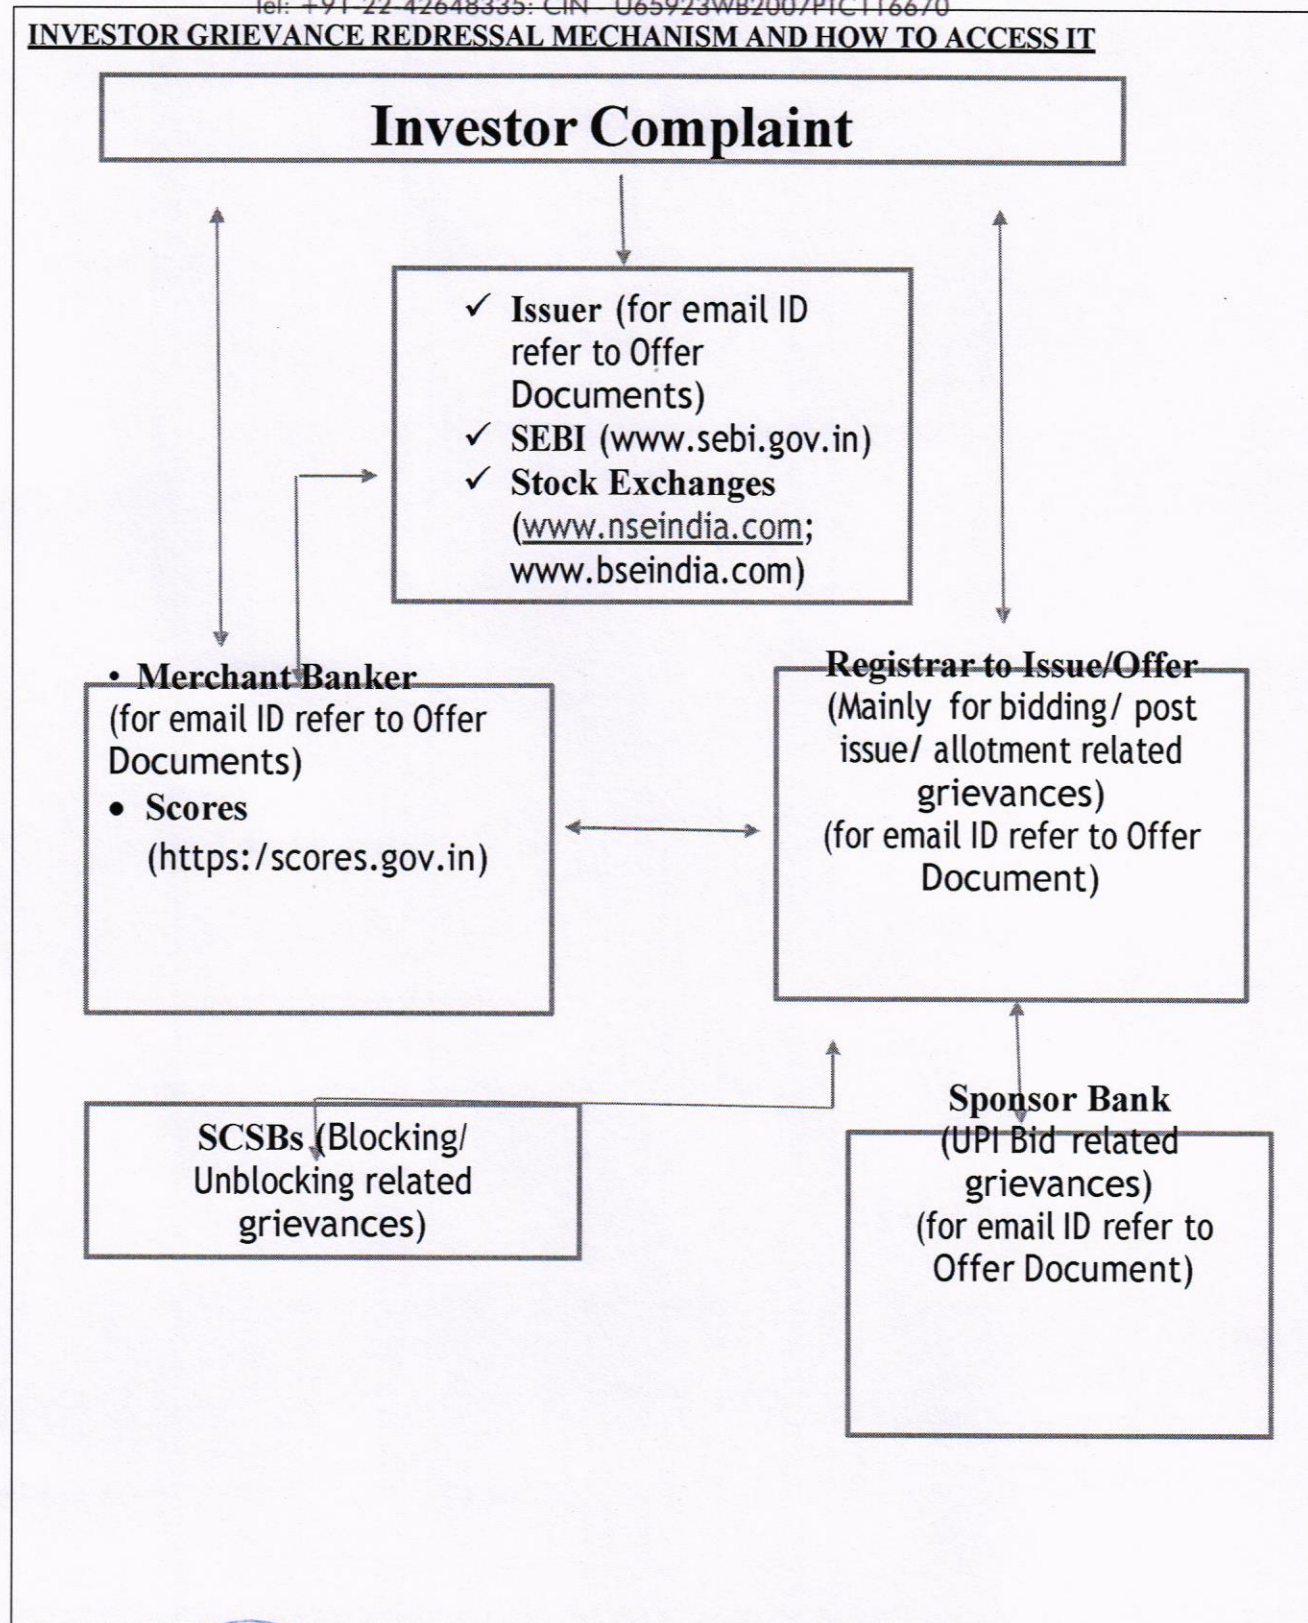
Tel: +91-22-42648335; CIN - U65923WB2007PTC116670

INVESTOR GRIEVANCE REDRESSAL MECHANISM AND HOW TO ACCESS IT

Investor Complaint

✓ Issuer (for email ID refer to Offer Documents)
✓ SEBI (www.sebi.gov.in)
✓ Stock Exchanges (www.nseindia.com; www.bseindia.com)

• Merchant Banker (for email ID refer to Offer Documents)
• Scores (https:/scores.gov.in)

Registrar to Issue/Offer (Mainly for bidding/ post issue/ allotment related grievances) (for email ID refer to Offer Document)

SCSBs (Blocking/ Unblocking related grievances)

Sponsor Bank (UPI Bid related grievances) (for email ID refer to Offer Document)